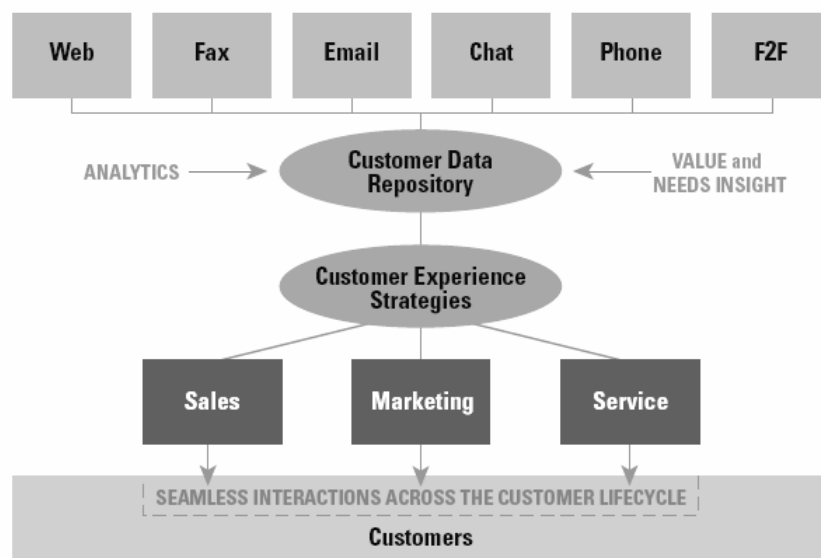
Web

Fax

Email

Chat

Phone

F2F

ANALYTICS

Customer Data Repository

VALUE and NEEDS INSIGHT

Customer Experience Strategies

Sales

Marketing

Service

SEAMLESS INTERACTIONS ACROSS THE CUSTOMER LIFECYCLE

Customers